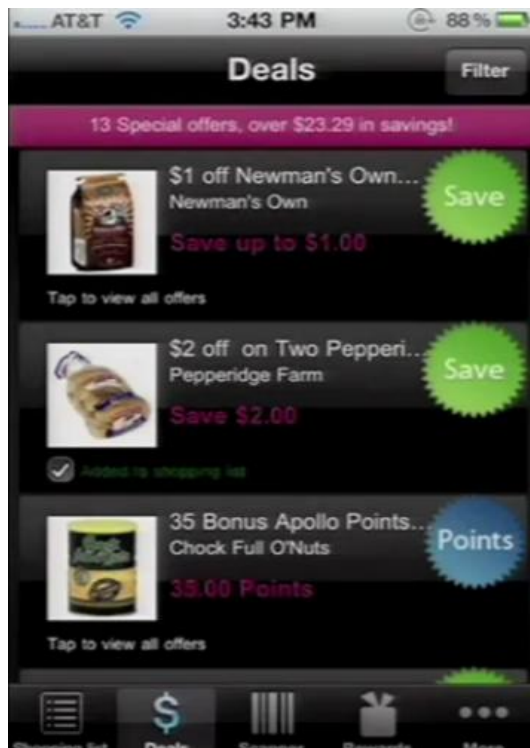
AT&T 3:43 PM 88%

Deals

Filter

13 Special offers, over $23.29 in savings!

$1 off Newman's Own...
Newman's Own
Save up to $1.00
Save

Tap to view all offers

$2 off on Two Pepperi...
Pepperidge Farm
Save $2.00
Save

Added to shopping list

35 Bonus Apollo Points...
Chock Full O'Nuts
35.00 Points
Points

Tap to view all offers

Shopping list Deals Scanner Rewards More